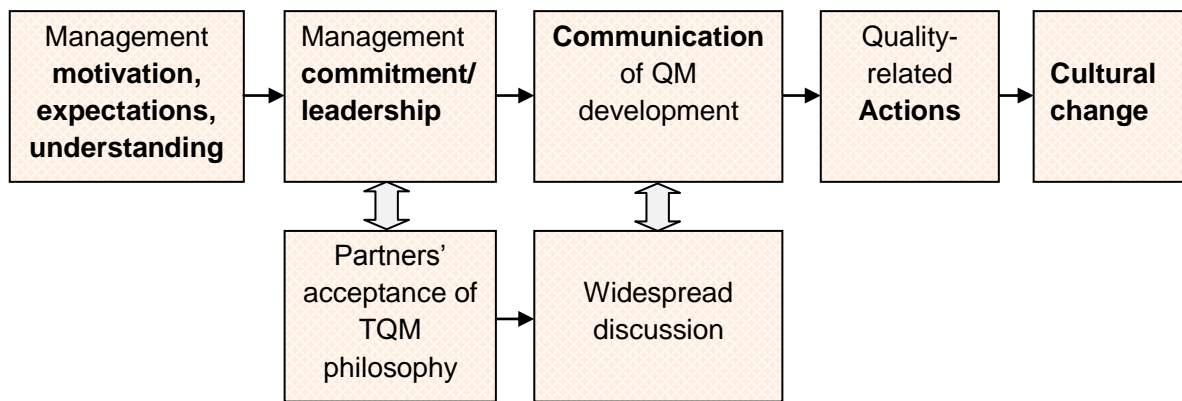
Management motivation, expectations, understanding

Management commitment/ leadership

Communication of QM development

Quality-related Actions

Cultural change

Partners' acceptance of TQM philosophy

Widespread discussion